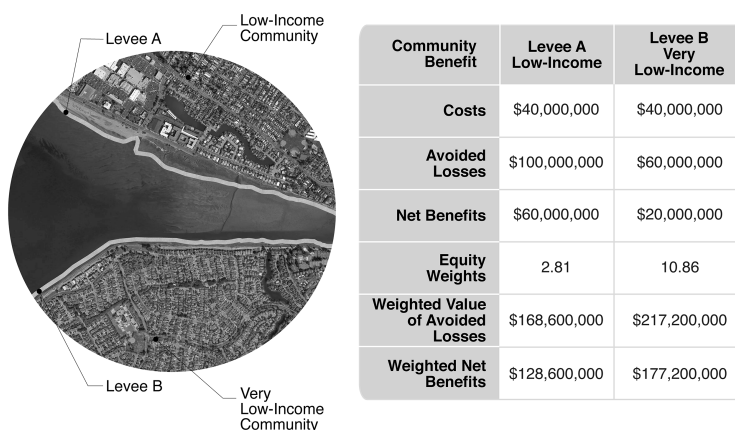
Levee A

Low-Income Community

Levee B

Very Low-Income Community

| Community Benefit | Levee A Low-Income | Levee B Very Low-Income |
|---|---|---|
| Costs | \$40,000,000 | \$40,000,000 |
| Avoided Losses | \$100,000,000 | \$60,000,000 |
| Net Benefits | \$60,000,000 | \$20,000,000 |
| Equity Weights | 2.81 | 10.86 |
| Weighted Value of Avoided Losses | \$168,600,000 | \$217,200,000 |
| Weighted Net Benefits | \$128,600,000 | \$177,200,000 |